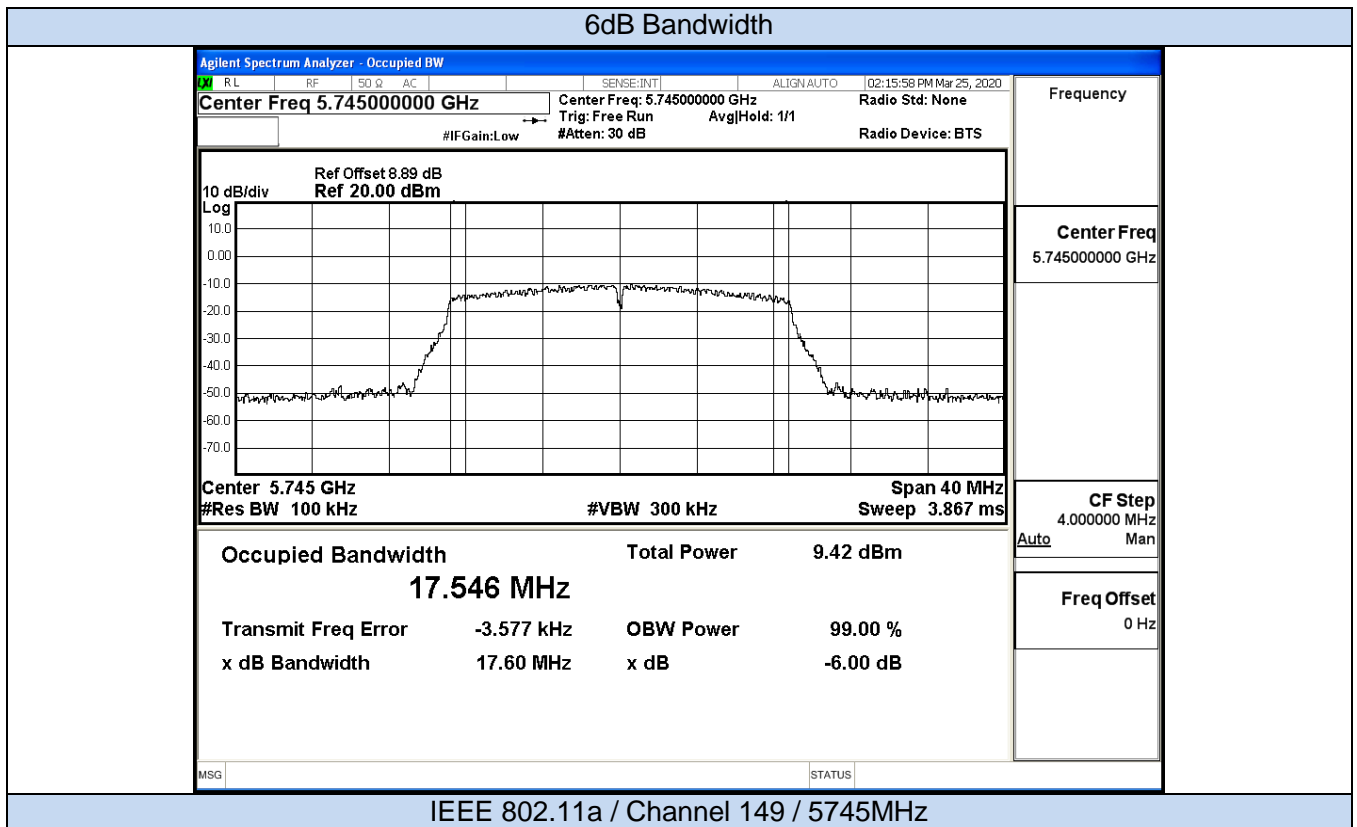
6dB Bandwidth

Agilent Spectrum Analyzer - Occupied BW

RL RF 50 Ω AC SENSE:INT ALIGN AUTO 02:15:58 PM Mar 25, 2020

Center Freq 5.745000000 GHz

Center Freq: 5.745000000 GHz
Trig: Free Run Avg|Hold: 1/1
#IFGain:Low #Atten: 30 dB

Radio Std: None

Radio Device: BTS

Frequency

Ref Offset 8.89 dB
10 dB/div Ref 20.00 dBm
Log
10.0
0.00
-10.0
-20.0
-30.0
-40.0
-50.0
-60.0
-70.0

Center 5.745 GHz
#Res BW 100 kHz
#VBW 300 kHz
Span 40 MHz
Sweep 3.867 ms

Center Freq
5.745000000 GHz

CF Step
4.000000 MHz
Auto Man

Freq Offset
0 Hz

Occupied Bandwidth
17.546 MHz

Total Power 9.42 dBm

Transmit Freq Error -3.577 kHz
OBW Power 99.00 %

x dB Bandwidth 17.60 MHz
x dB -6.00 dB

MSG
STATUS

IEEE 802.11a / Channel 149 / 5745MHz